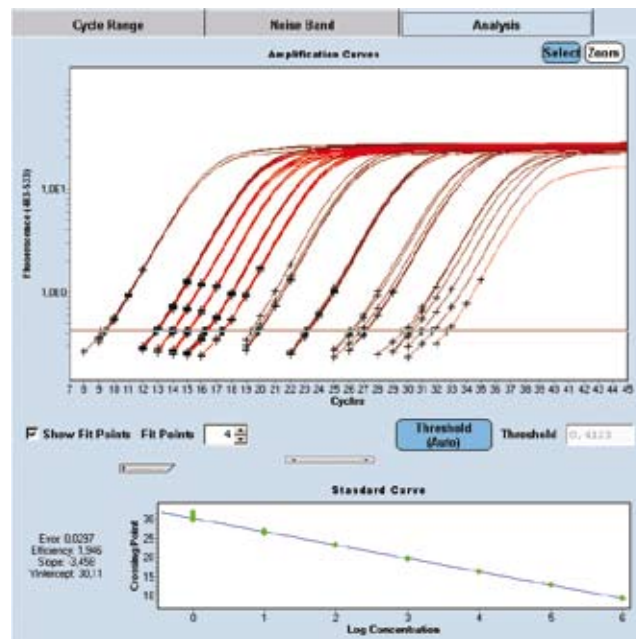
Cycle Range | Noise Band | Analysis

Amplification Curves

Select Zoom

Fluorescence (483-533)

1,0E1

1,0E0

7 8 9 10 11 12 13 14 15 16 17 18 19 20 21 22 23 24 25 26 27 28 29 30 31 32 33 34 35 36 37 38 39 40 41 42 43 44 45

Cycles

Show Fit Points Fit Points 4

Threshold (Auto)

Threshold 0,4323

Standard Curve

Error: 0,0297
Efficiency: 1,946
Slope: -3,456
Y-intercept: 30,11

Crossing Point

30
25
20
15
10

0 1 2 3 4 5 6

Log Concentration